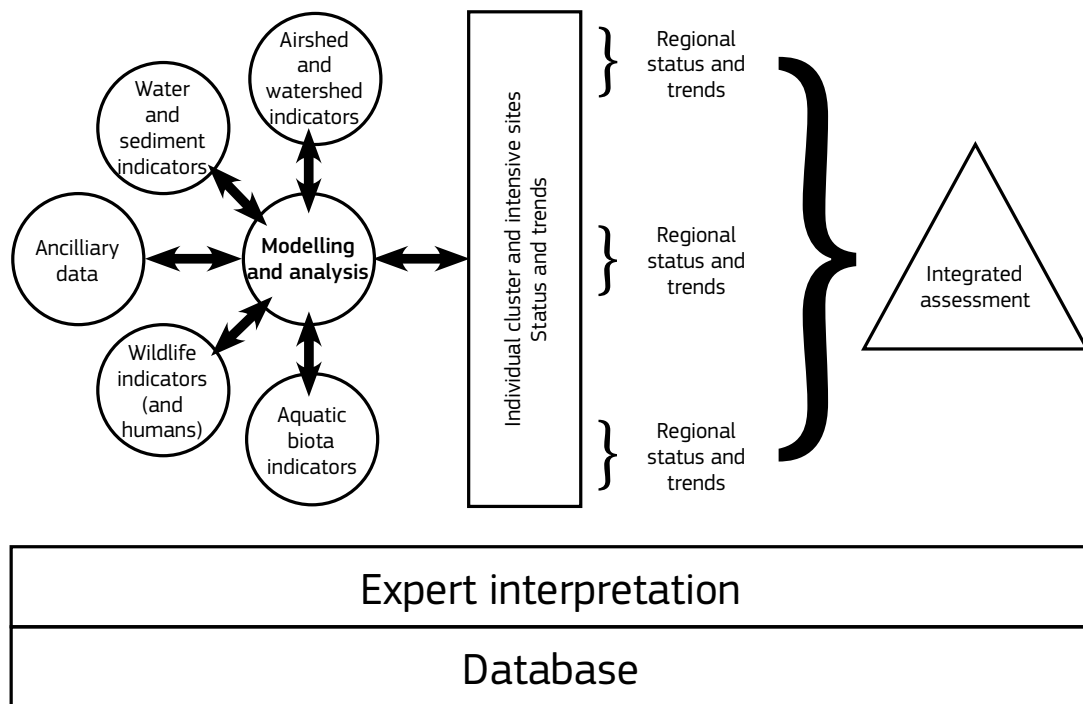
Water and sediment indicators

Airshed and watershed indicators

Ancilliary data

Modelling and analysis

Wildlife indicators (and humans)

Aquatic biota indicators

Individual cluster and intensive sites
Status and trends

Regional status and trends

Regional status and trends

Regional status and trends

Integrated assessment

Expert interpretation

Database